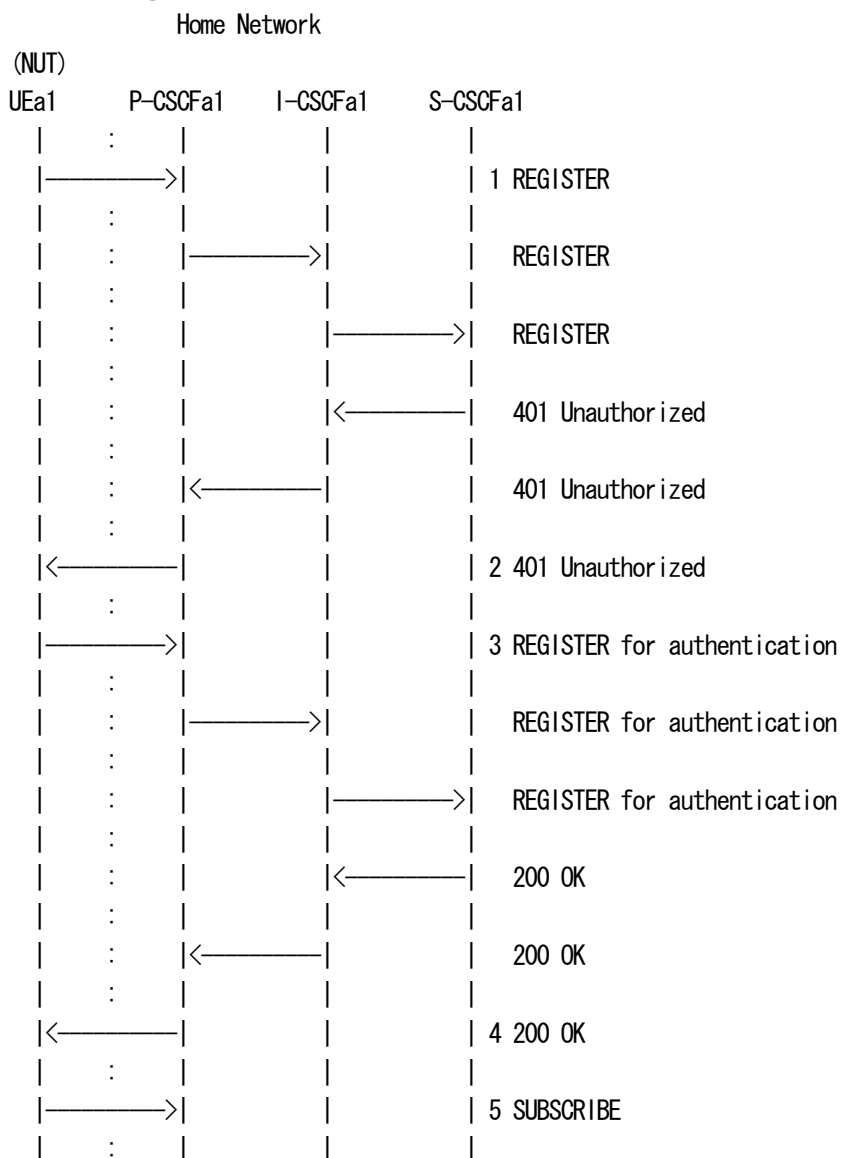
Home Network

(NUT)

UEa1 P-CSCFa1 I-CSCFa1 S-CSCFa1

1 REGISTER

REGISTER

REGISTER

401 Unauthorized

401 Unauthorized

2 401 Unauthorized

3 REGISTER for authentication

REGISTER for authentication

REGISTER for authentication

200 OK

200 OK

4 200 OK

5 SUBSCRIBE